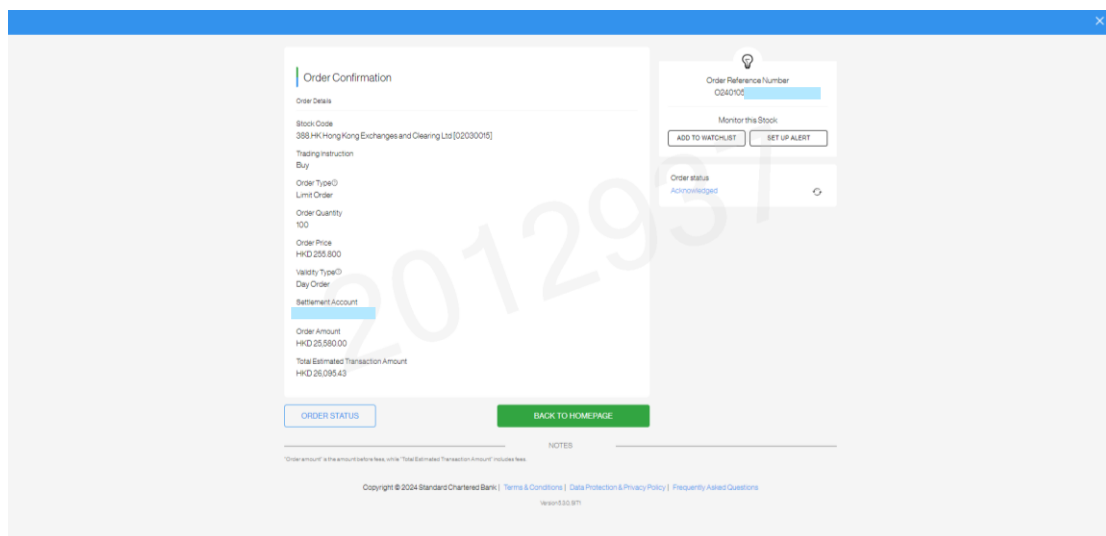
Order Confirmation

Order Details

Stock Code
388.HK Hong Kong Exchanges and Clearing Ltd [02030015]

Trading Instruction
Buy

Order Type
Limit Order

Order Quantity
100

Order Price
HKD 255.800

Validity Type
Day Order

Settlement Account
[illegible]

Order Amount
HKD 25,580.00

Total Estimated Transaction Amount
HKD 26,095.43

2012937

Order Reference Number
O240105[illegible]

Monitor this Stock

ADD TO WATCHLIST

SET UP ALERT

Order status
Acknowledged

ORDER STATUS

BACK TO HOMEPAGE

NOTES

"Order amount" is the amount before fees, while "Total Estimated Transaction Amount" includes fees.

Copyright © 2024 Standard Chartered Bank | Terms & Conditions | Data Protection & Privacy Policy | Frequently Asked Questions

Version 5.50.9(T)